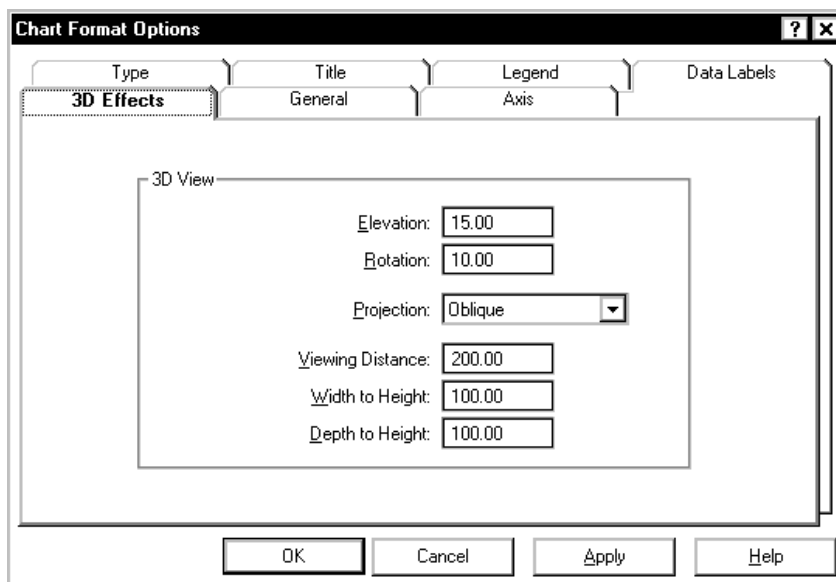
Chart Format Options ? X

Type
Title
Legend
Data Labels
3D Effects
General
Axis

3D View

Elevation: 15.00
Rotation: 10.00
Projection: Oblique
Viewing Distance: 200.00
Width to Height: 100.00
Depth to Height: 100.00

OK
Cancel
Apply
Help